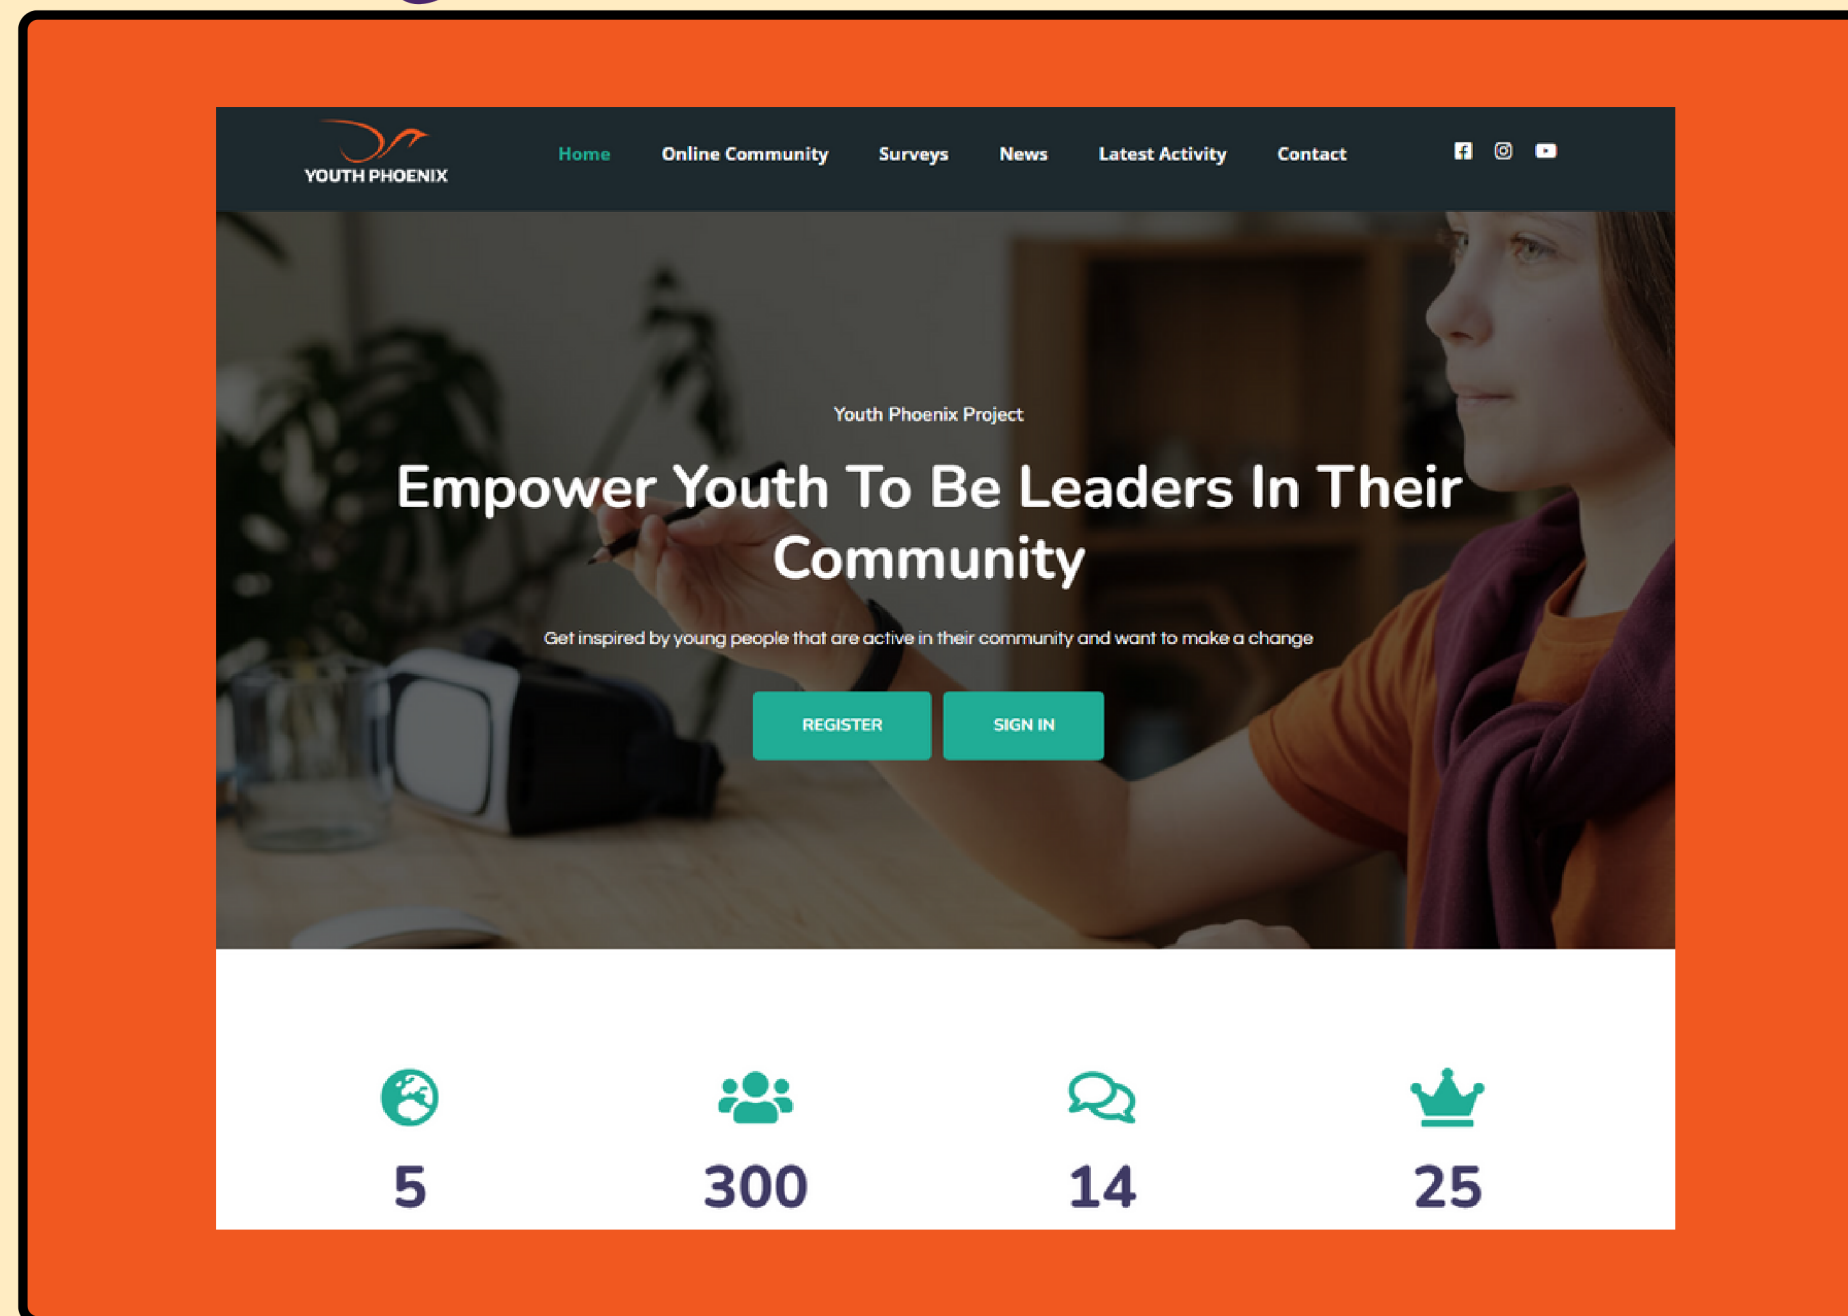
YOUTH PHOENIX

Home Online Community Surveys News Latest Activity Contact

Youth Phoenix Project

Empower Youth To Be Leaders In Their Community

Get inspired by young people that are active in their community and want to make a change

REGISTER SIGN IN

5

300

14

25